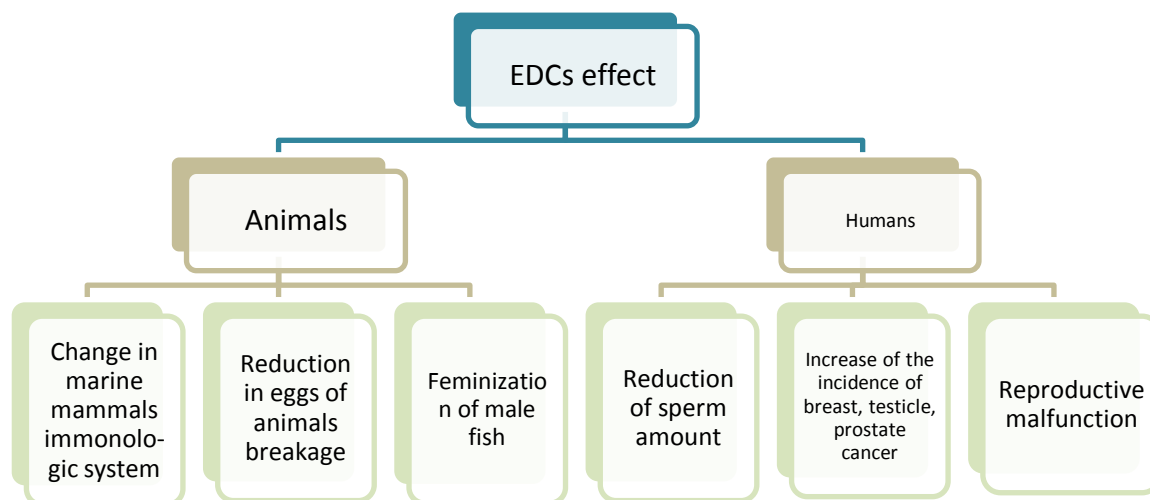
EDCs effect

Animals

Humans

Change in marine mammals immonologic system

Reduction in eggs of animals breakage

Feminizatio n of male fish

Reduction of sperm amount

Increase of the incidence of breast, testicle, prostate cancer

Reproductive malfunction